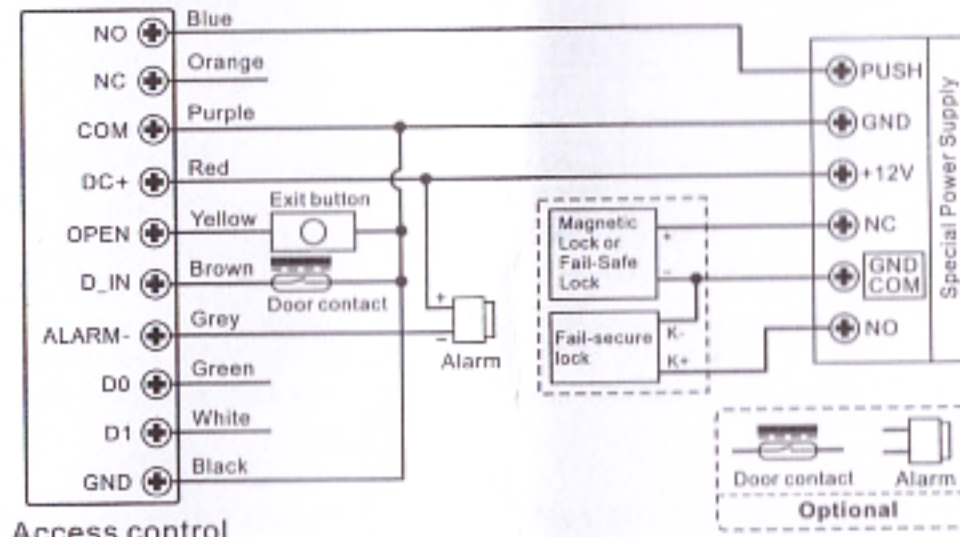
NO
NC
COM
DC+
OPEN
D_IN
ALARM-
D0
D1
GND

Blue
Orange
Purple
Red
Exit button
Yellow
Brown
Door contact
Grey
Green
White
Black

+
-
Alarm

Magnetic Lock or Fail-Safe Lock
+
-
Fail-secure lock
K-
K+

PUSH
GND
+12V
NC
GND COM
NO
Special Power Supply

Door contact
Alarm
Optional

Access control